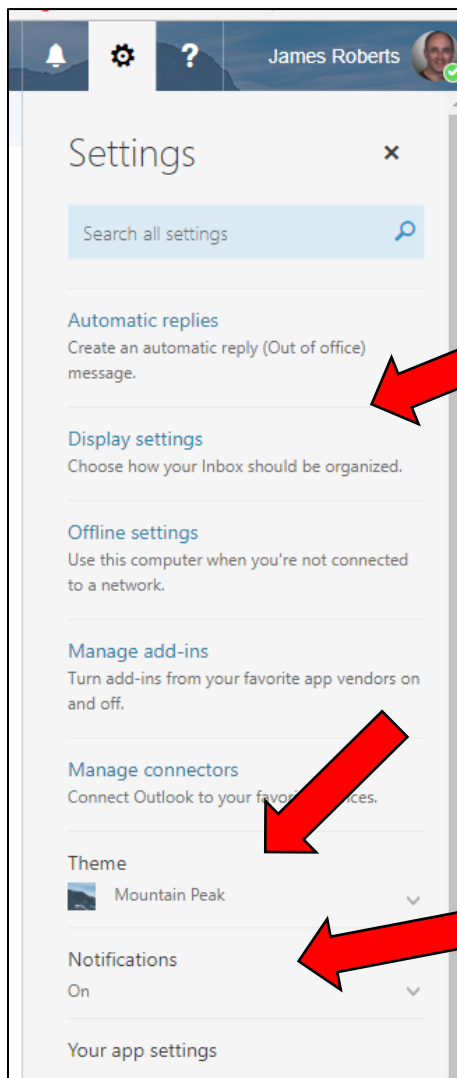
?
James Roberts

Settings
×

Search all settings

Automatic replies
Create an automatic reply (Out of office) message.

Display settings
Choose how your Inbox should be organized.

Offline settings
Use this computer when you're not connected to a network.

Manage add-ins
Turn add-ins from your favorite app vendors on and off.

Manage connectors
Connect Outlook to your favor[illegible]ces.

Theme
Mountain Peak

Notifications
On

Your app settings